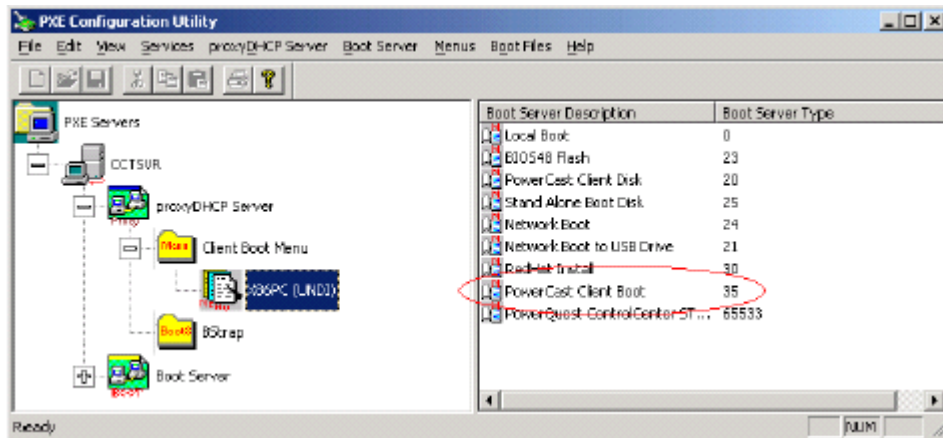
PXE Configuration Utility

File Edit View Services proxyDHCP Server Boot Server Menus Boot Files Help

PXE Servers
CCTSVR
proxyDHCP Server
Client Boot Menu
X86PC (UNDI)
BStrap
Boot Server

| Boot Server Description | Boot Server Type |
|---|---|
| Local Boot | 0 |
| BIOS48 Flash | 23 |
| PowerCast Client Disk | 20 |
| Stand Alone Boot Disk | 25 |
| Network Boot | 24 |
| Network Boot to USB Drive | 21 |
| RedHat Install | 30 |
| PowerCast Client Boot | 35 |
| PowerQuest ControlCenter ST... | 65533 |

Ready
NUM